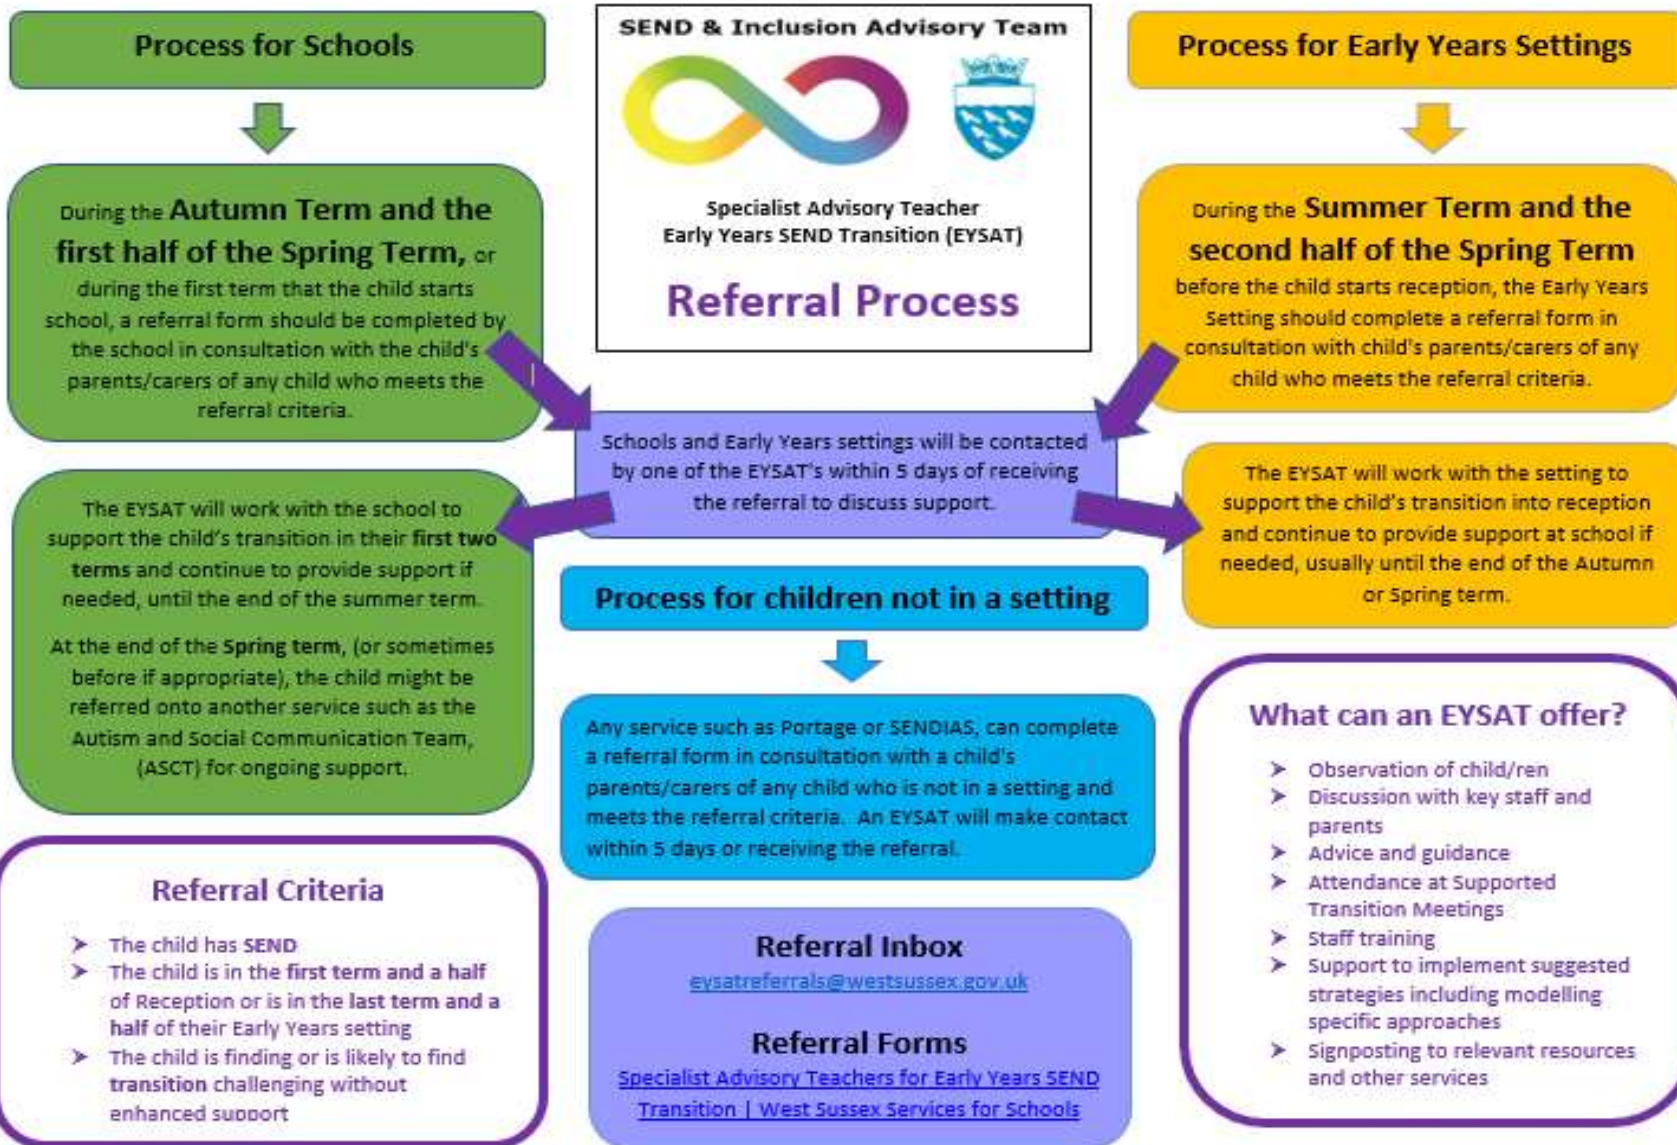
Process for Schools

During the Autumn Term and the first half of the Spring Term, or during the first term that the child starts school, a referral form should be completed by the school in consultation with the child's parents/carers of any child who meets the referral criteria.

The EYSAT will work with the school to support the child's transition in their first two terms and continue to provide support if needed, until the end of the summer term.

At the end of the Spring term, (or sometimes before if appropriate), the child might be referred onto another service such as the Autism and Social Communication Team, (ASCT) for ongoing support.

Referral Criteria

➤ The child has SEND
➤ The child is in the first term and a half of Reception or is in the last term and a half of their Early Years setting
➤ The child is finding or is likely to find transition challenging without enhanced support

SEND & Inclusion Advisory Team

Specialist Advisory Teacher
Early Years SEND Transition (EYSAT)

Referral Process

Schools and Early Years settings will be contacted by one of the EYSAT's within 5 days of receiving the referral to discuss support.

Process for children not in a setting

Any service such as Portage or SENDIAS, can complete a referral form in consultation with a child's parents/carers of any child who is not in a setting and meets the referral criteria. An EYSAT will make contact within 5 days or receiving the referral.

Referral Inbox
eysatreferrals@westsussex.gov.uk

Referral Forms
Specialist Advisory Teachers for Early Years SEND Transition | West Sussex Services for Schools

Process for Early Years Settings

During the Summer Term and the second half of the Spring Term before the child starts reception, the Early Years Setting should complete a referral form in consultation with child's parents/carers of any child who meets the referral criteria.

The EYSAT will work with the setting to support the child's transition into reception and continue to provide support at school if needed, usually until the end of the Autumn or Spring term.

What can an EYSAT offer?

➤ Observation of child/ren
➤ Discussion with key staff and parents
➤ Advice and guidance
➤ Attendance at Supported Transition Meetings
➤ Staff training
➤ Support to implement suggested strategies including modelling specific approaches
➤ Signposting to relevant resources and other services